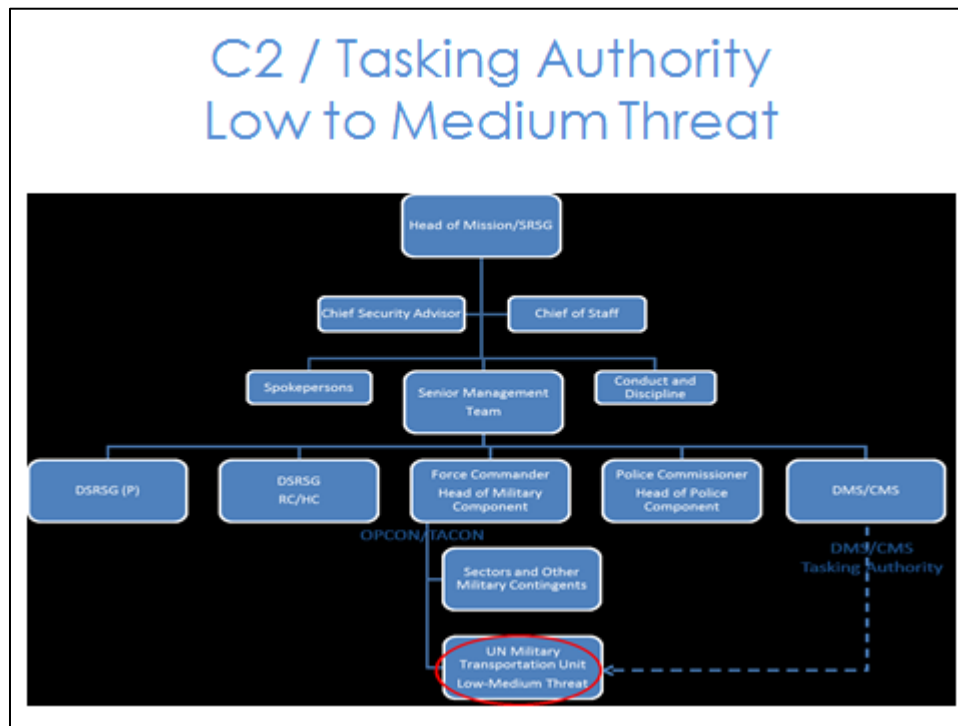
C2 / Tasking Authority
Low to Medium Threat

Head of Mission/SRSG

Chief Security Advisor

Chief of Staff

Spokepersons

Senior Management Team

Conduct and Discipline

DSRSG (P)

DSRSG RC/HC

Force Commander Head of Military Component

Police Commissioner Head of Police Component

DMS/CMS

OPCON/TACON

DMS/CMS Tasking Authority

Sectors and Other Military Contingents

UN Military Transportation Unit Low-Medium Threat